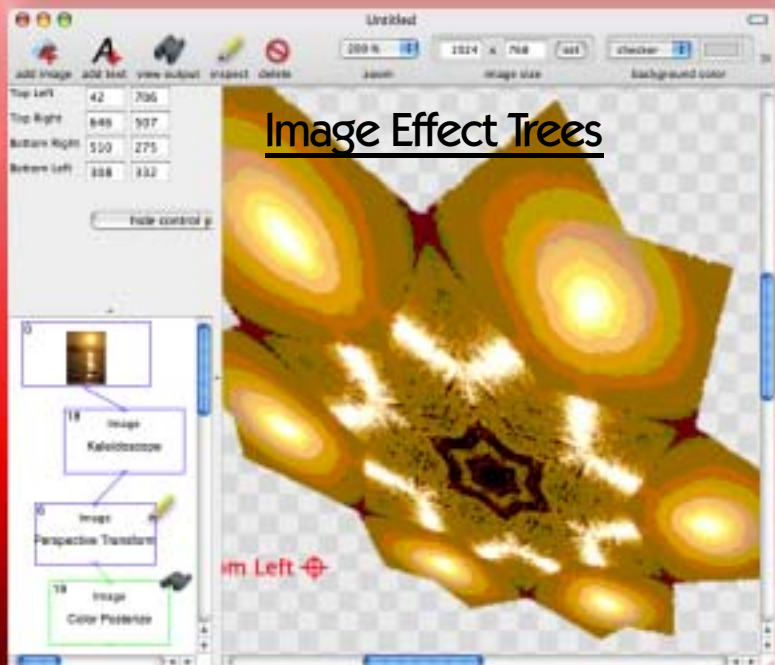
Untitled

add image add text view output inspect delete

200 % zoom

1024 x 768 set image size

checker background color

Top Left 42 706

Top Right 846 507

Bottom Right 510 275

Bottom Left 308 332

hide control p

Image Effect Trees

0

18 Image Kaleidoscope

0 Image Perspective Transform

18 Image Color Posterize

m Left